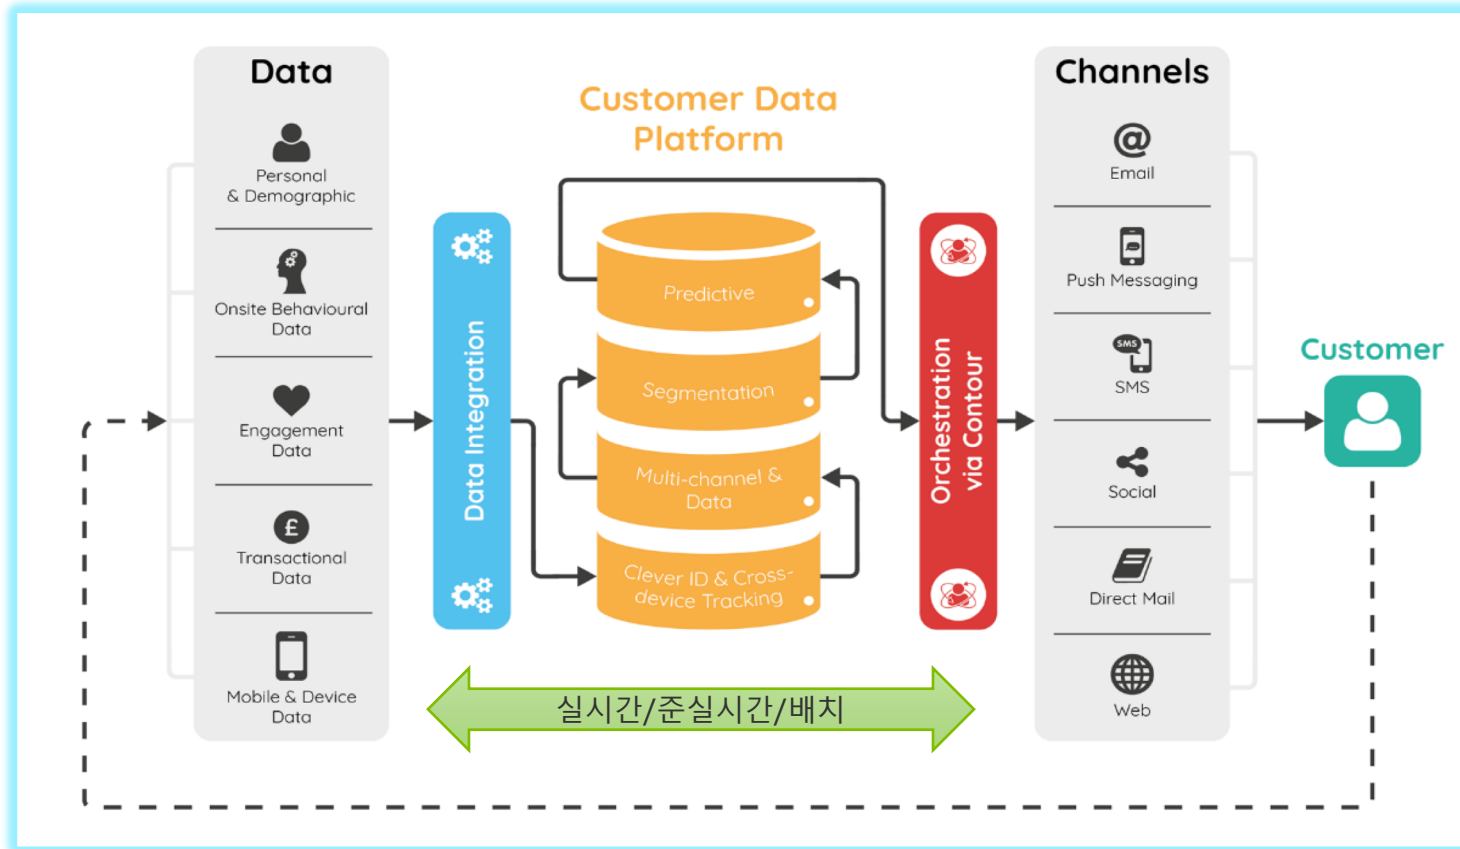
Data

Personal & Demographic

Onsite Behavioural Data

Engagement Data

£

Transactional Data

Mobile & Device Data

Data Integration

Customer Data Platform

Predictive

Segmentation

Multi-channel & Data

Clever ID & Cross-device Tracking

Orchestration via Contour

실시간/준실시간/배치

Channels

@

Email

Push Messaging

SMS

SMS

Social

Direct Mail

Web

Customer